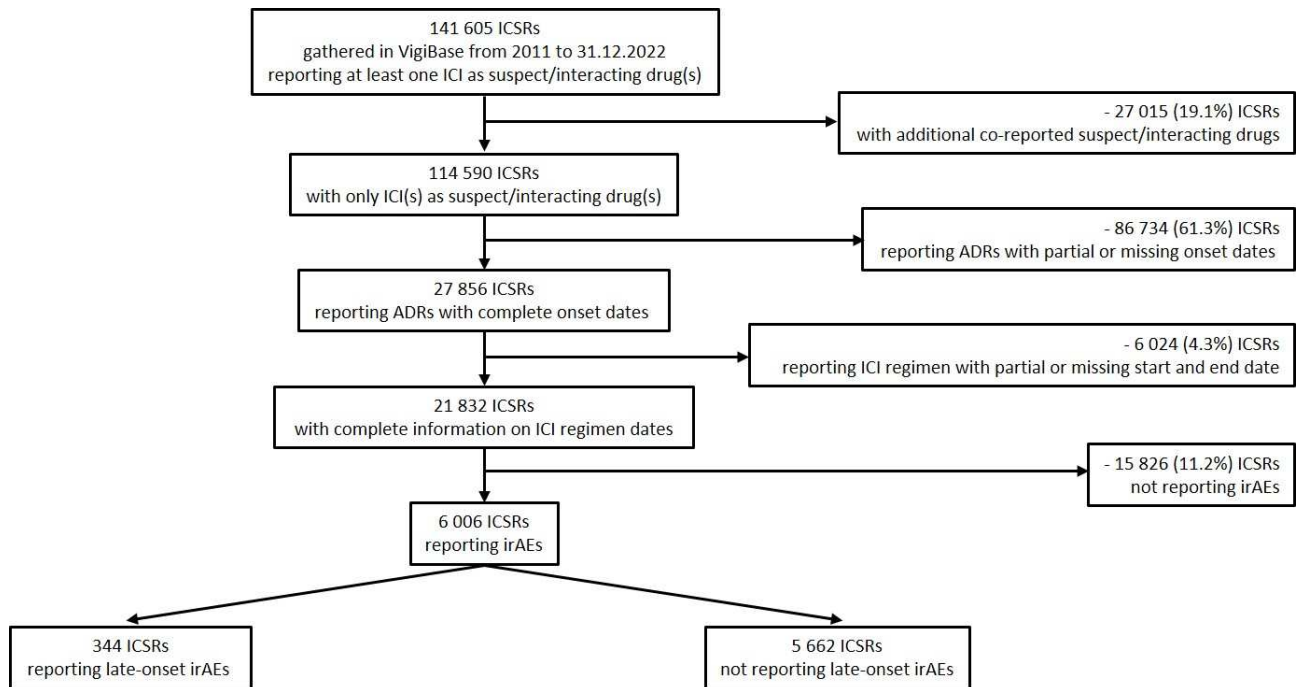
141 605 ICSRs
gathered in VigiBase from 2011 to 31.12.2022
reporting at least one ICI as suspect/interacting drug(s)

- 27 015 (19.1%) ICSRs
with additional co-reported suspect/interacting drugs

114 590 ICSRs
with only ICI(s) as suspect/interacting drug(s)

- 86 734 (61.3%) ICSRs
reporting ADRs with partial or missing onset dates

27 856 ICSRs
reporting ADRs with complete onset dates

- 6 024 (4.3%) ICSRs
reporting ICI regimen with partial or missing start and end date

21 832 ICSRs
with complete information on ICI regimen dates

- 15 826 (11.2%) ICSRs
not reporting irAEs

6 006 ICSRs
reporting irAEs

344 ICSRs
reporting late-onset irAEs

5 662 ICSRs
not reporting late-onset irAEs